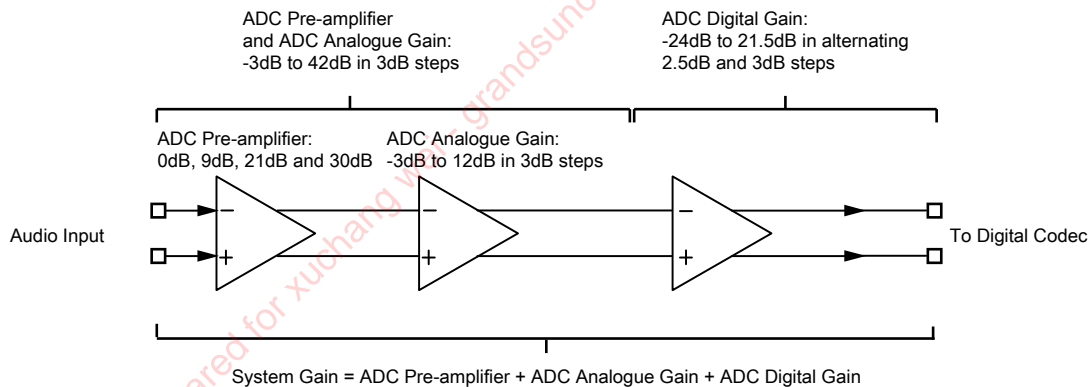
ADC Pre-amplifier and ADC Analogue Gain: -3dB to 42dB in 3dB steps

ADC Digital Gain: -24dB to 21.5dB in alternating 2.5dB and 3dB steps

ADC Pre-amplifier: 0dB, 9dB, 21dB and 30dB

ADC Analogue Gain: -3dB to 12dB in 3dB steps

Audio Input

−
+

−
+

−
+

To Digital Codec

System Gain = ADC Pre-amplifier + ADC Analogue Gain + ADC Digital Gain

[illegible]ared for xuchang wei - grandsun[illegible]